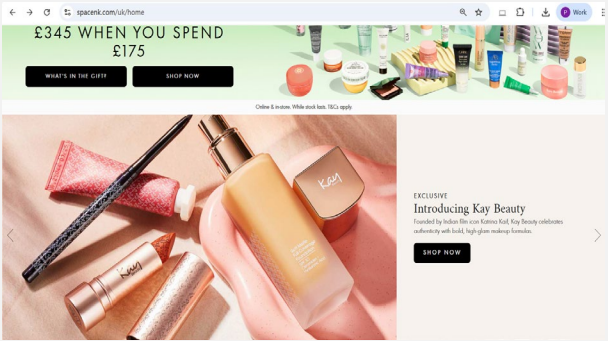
spacenk.com/uk/home

Work

£345 WHEN YOU SPEND £175

WHAT'S IN THE GIFT?

SHOP NOW

Online & in-store. While stock lasts. T&Cs apply

Kay

Kay

EXCLUSIVE

Introducing Kay Beauty

Founded by Indian film icon Katrina Kaif, Kay Beauty celebrates authenticity with bold, high-glam makeup formulas.

SHOP NOW